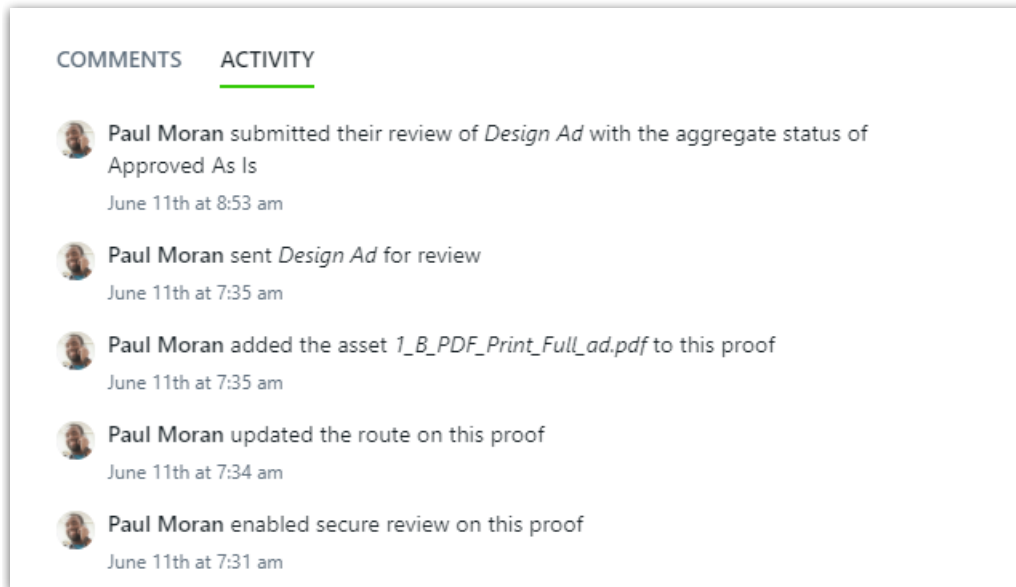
COMMENTS ACTIVITY

Paul Moran submitted their review of *Design Ad* with the aggregate status of Approved As Is
June 11th at 8:53 am

Paul Moran sent *Design Ad* for review
June 11th at 7:35 am

Paul Moran added the asset *1_B_PDF_Print_Full_ad.pdf* to this proof
June 11th at 7:35 am

Paul Moran updated the route on this proof
June 11th at 7:34 am

Paul Moran enabled secure review on this proof
June 11th at 7:31 am